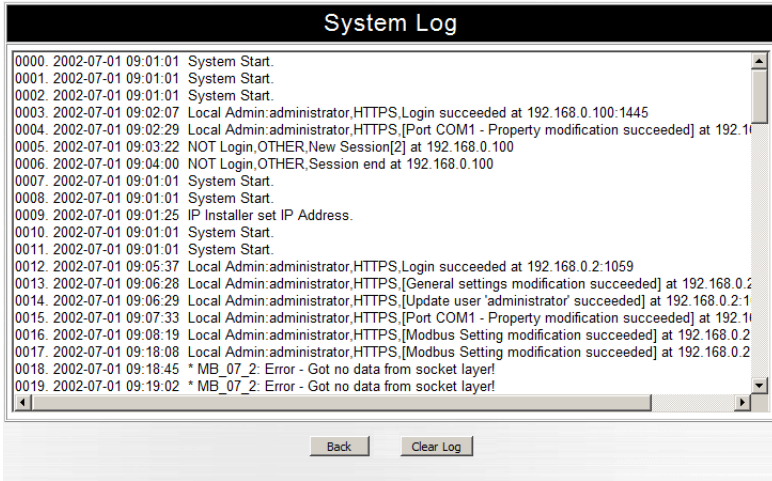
System Log

0000. 2002-07-01 09:01:01 System Start.
0001. 2002-07-01 09:01:01 System Start.
0002. 2002-07-01 09:01:01 System Start.
0003. 2002-07-01 09:02:07 Local Admin:administrator,HTTPS,Login succeeded at 192.168.0.100:1445
0004. 2002-07-01 09:02:29 Local Admin:administrator,HTTPS,[Port COM1 - Property modification succeeded] at 192.1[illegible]
0005. 2002-07-01 09:03:22 NOT Login,OTHER,New Session[2] at 192.168.0.100
0006. 2002-07-01 09:04:00 NOT Login,OTHER,Session end at 192.168.0.100
0007. 2002-07-01 09:01:01 System Start.
0008. 2002-07-01 09:01:01 System Start.
0009. 2002-07-01 09:01:25 IP Installer set IP Address.
0010. 2002-07-01 09:01:01 System Start.
0011. 2002-07-01 09:01:01 System Start.
0012. 2002-07-01 09:05:37 Local Admin:administrator,HTTPS,Login succeeded at 192.168.0.2:1059
0013. 2002-07-01 09:06:28 Local Admin:administrator,HTTPS,[General settings modification succeeded] at 192.168.0.2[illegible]
0014. 2002-07-01 09:06:29 Local Admin:administrator,HTTPS,[Update user 'administrator' succeeded] at 192.168.0.2:1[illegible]
0015. 2002-07-01 09:07:33 Local Admin:administrator,HTTPS,[Port COM1 - Property modification succeeded] at 192.1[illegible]
0016. 2002-07-01 09:08:19 Local Admin:administrator,HTTPS,[Modbus Setting modification succeeded] at 192.168.0.2
0017. 2002-07-01 09:18:08 Local Admin:administrator,HTTPS,[Modbus Setting modification succeeded] at 192.168.0.2
0018. 2002-07-01 09:18:45 * MB_07_2: Error - Got no data from socket layer!
0019. 2002-07-01 09:19:02 * MB_07_2: Error - Got no data from socket layer!

Back Clear Log